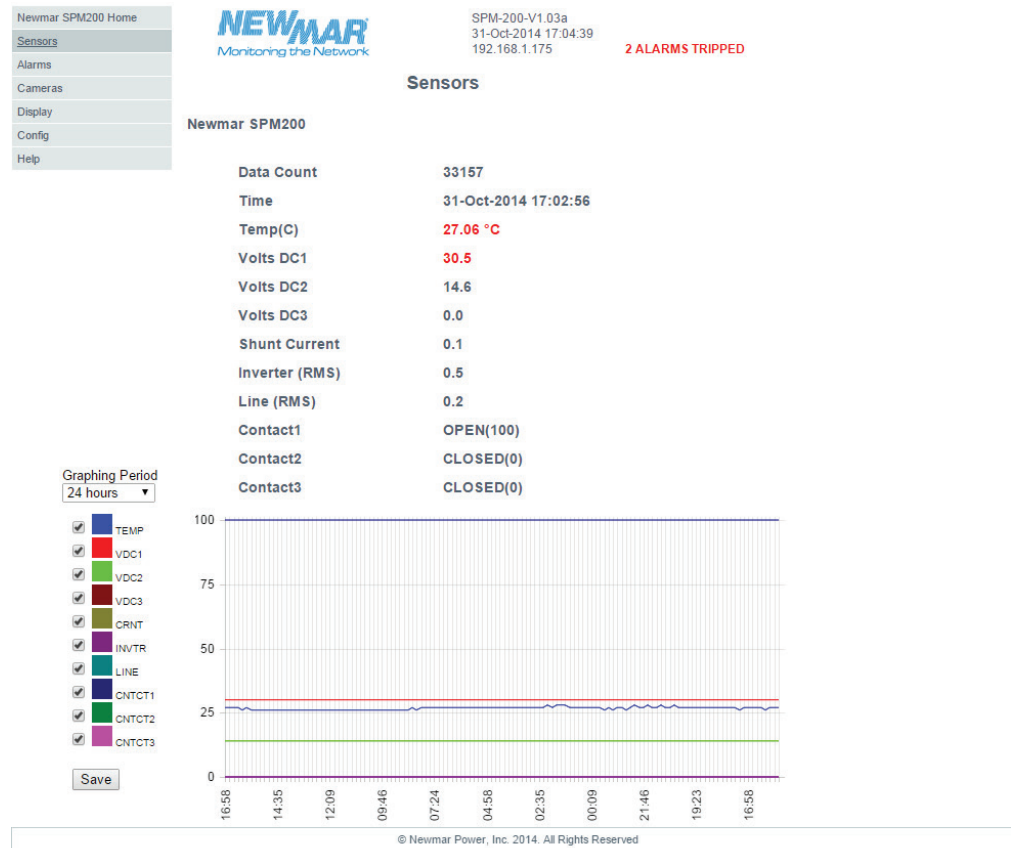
Newmar SPM200 Home
Sensors
Alarms
Cameras
Display
Config
Help

NEWMAR
Monitoring the Network

SPM-200-V1.03a
31-Oct-2014 17:04:39
192.168.1.175

2 ALARMS TRIPPED

Sensors

Newmar SPM200

| | |
|---|---|
| Data Count | 33157 |
| Time | 31-Oct-2014 17:02:56 |
| Temp(C) | 27.06 °C |
| Volts DC1 | 30.5 |
| Volts DC2 | 14.6 |
| Volts DC3 | 0.0 |
| Shunt Current | 0.1 |
| Inverter (RMS) | 0.5 |
| Line (RMS) | 0.2 |
| Contact1 | OPEN(100) |
| Contact2 | CLOSED(0) |
| Contact3 | CLOSED(0) |

Graphing Period
24 hours

TEMP
VDC1
VDC2
VDC3
CRNT
INVTR
LINE
CNTCT1
CNTCT2
CNTCT3

Save

100
75
50
25
0

16:58
14:35
12:09
09:46
07:24
04:58
02:35
00:09
21:46
19:23
16:58

© Newmar Power, Inc. 2014. All Rights Reserved